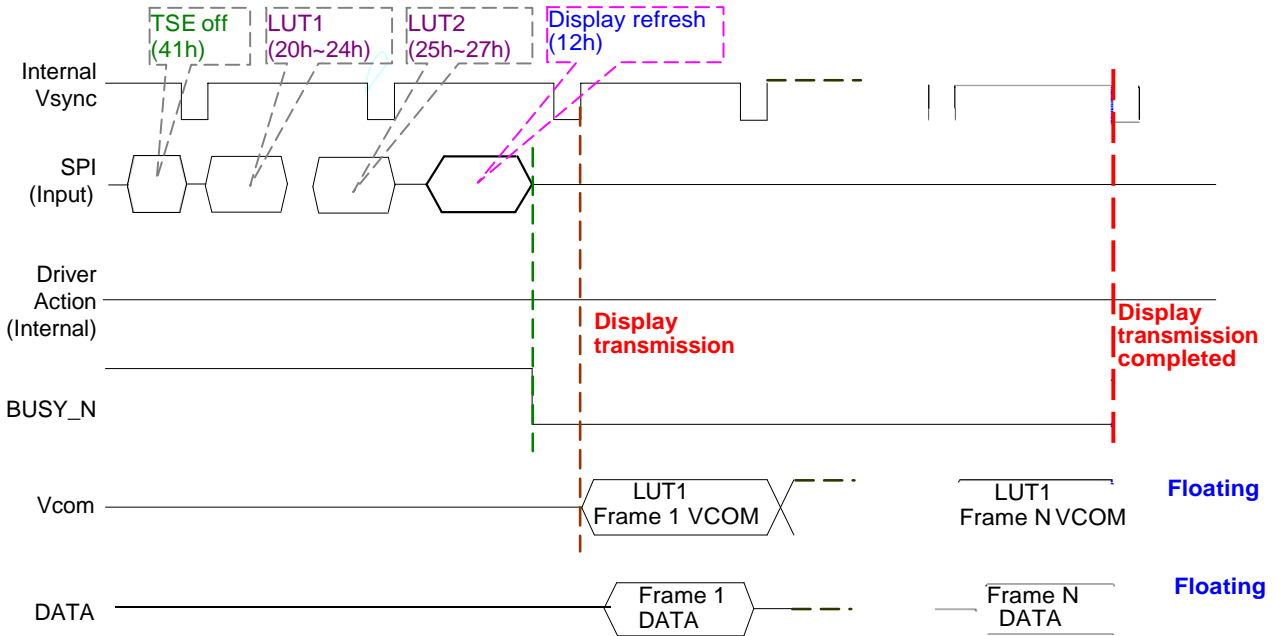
TSE off (41h)

LUT1 (20h~24h)

LUT2 (25h~27h)

Display refresh (12h)

Internal Vsync

SPI (Input)

Driver Action (Internal)

Display transmission

Display transmission completed

BUSY_N

Vcom

LUT1 Frame 1 VCOM

LUT1 Frame N VCOM

Floating

DATA

Frame 1 DATA

Frame N DATA

Floating